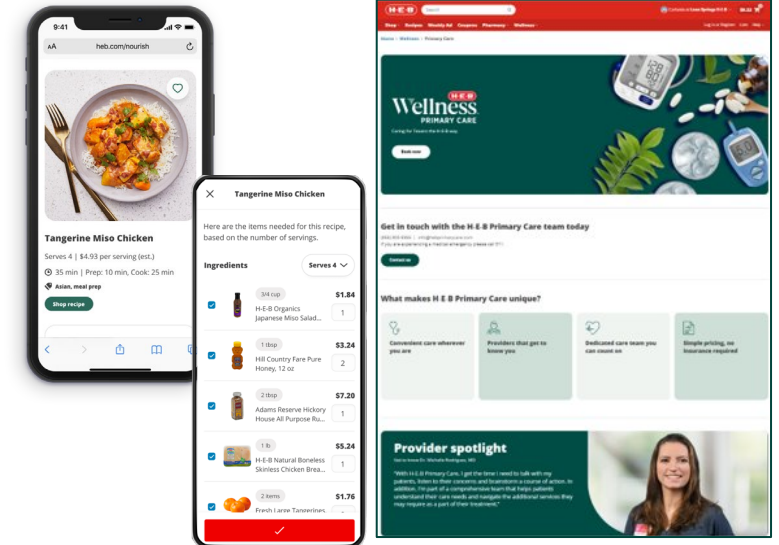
9:41

AA heb.com/nourish

Tangerine Miso Chicken

Serves 4 | $4.93 per serving (est.)

35 min | Prep: 10 min, Cook: 25 min

Asian, meal prep

Shop recipe

Tangerine Miso Chicken

Here are the items needed for this recipe, based on the number of servings.

Ingredients

Serves 4

3/4 cup
H-E-B Organics Japanese Miso Salad...
$1.84
1

1 tbsp
Hill Country Fare Pure Honey, 12 oz
$3.24
2

2 tbsp
Adams Reserve Hickory House All Purpose Ru...
$7.20
1

1 lb
H-E-B Natural Boneless Skinless Chicken Brea...
$5.24
1

2 items
Fresh Large Tangerines
$1.76

H-E-B

Home > Wellness > Primary Care

Wellness
PRIMARY CARE

Caring for Texans the H-E-B way.

Book now

Get in touch with the H-E-B Primary Care team today

Contact us

What makes H-E-B Primary Care unique?

Convenient care wherever you are

Providers that get to know you

Dedicated care team you can count on

Simple pricing, no insurance required

Provider spotlight

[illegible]